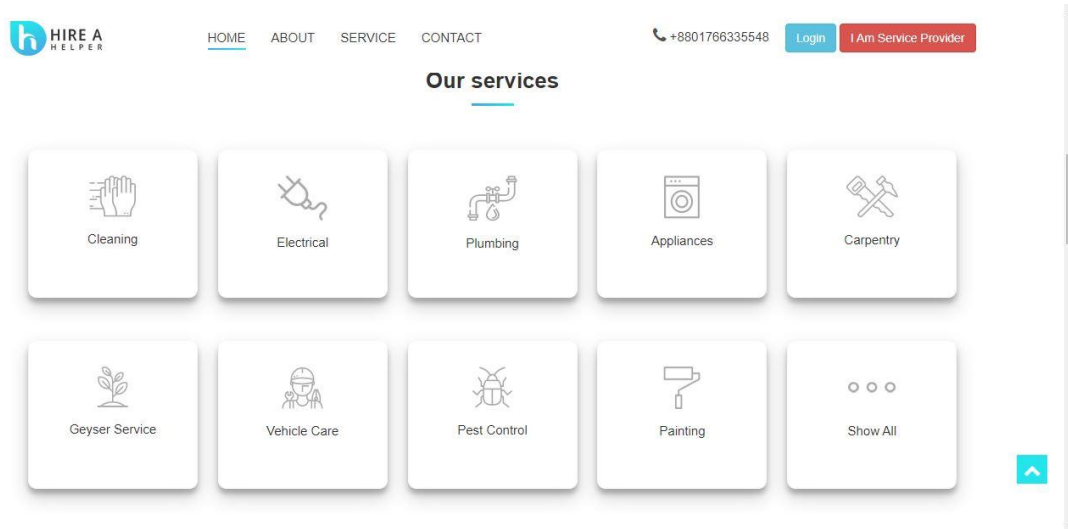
HIRE A HELPER

HOME ABOUT SERVICE CONTACT

+8801766335548 Login I Am Service Provider

Our services

Cleaning

Electrical

Plumbing

Appliances

Carpentry

Geyser Service

Vehicle Care

Pest Control

Painting

Show All